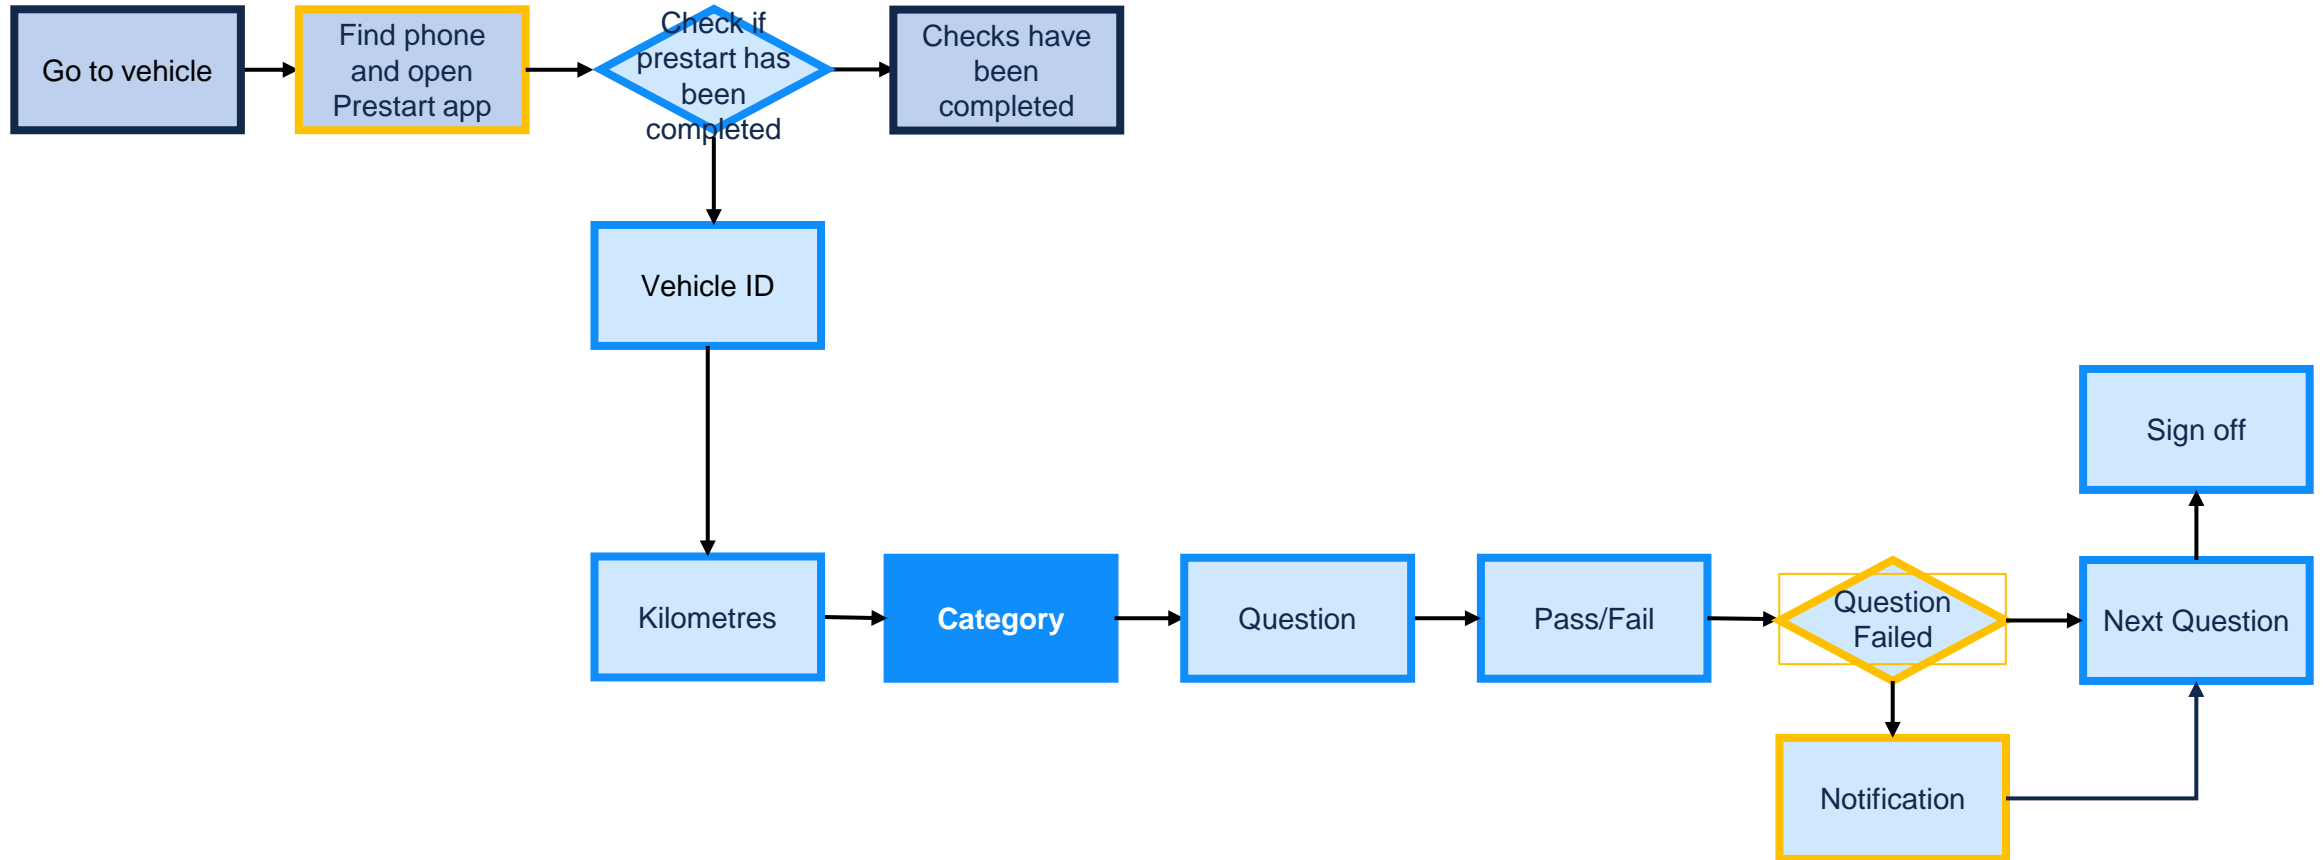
Go to vehicle

Find phone and open Prestart app

Check if prestart has been completed

Checks have been completed

Vehicle ID

Kilometres

Category

Question

Pass/Fail

Question Failed

Next Question

Sign off

Notification